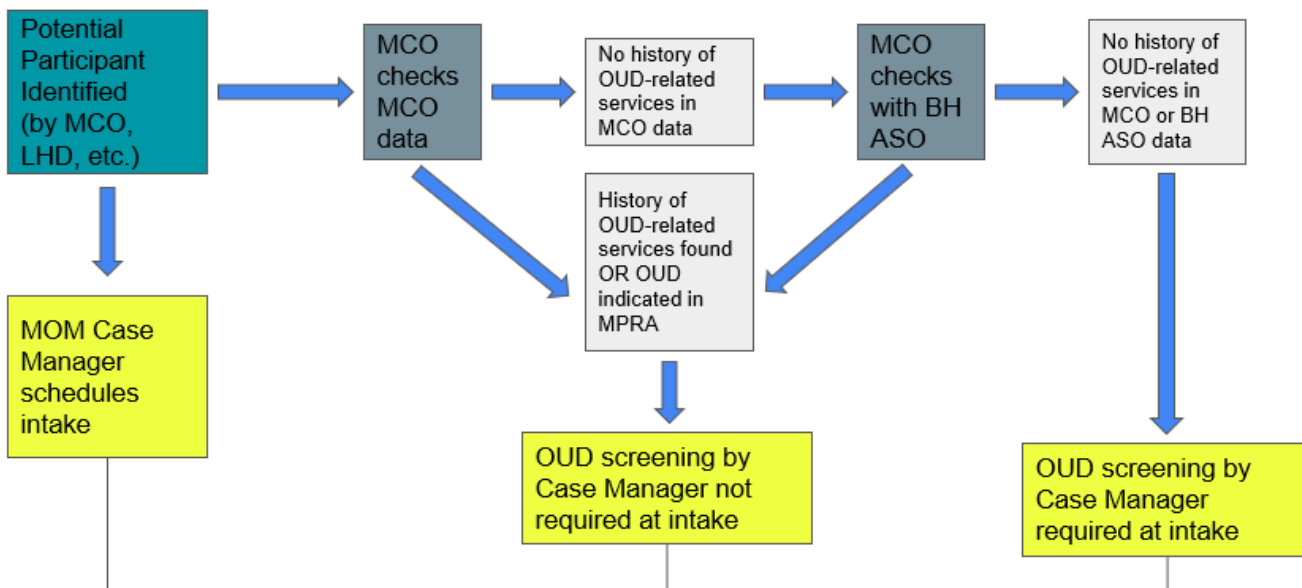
Potential Participant Identified (by MCO, LHD, etc.)

MCO checks MCO data

No history of OUD-related services in MCO data

MCO checks with BH ASO

No history of OUD-related services in MCO or BH ASO data

History of OUD-related services found OR OUD indicated in MPRA

MOM Case Manager schedules intake

OUD screening by Case Manager not required at intake

OUD screening by Case Manager required at intake